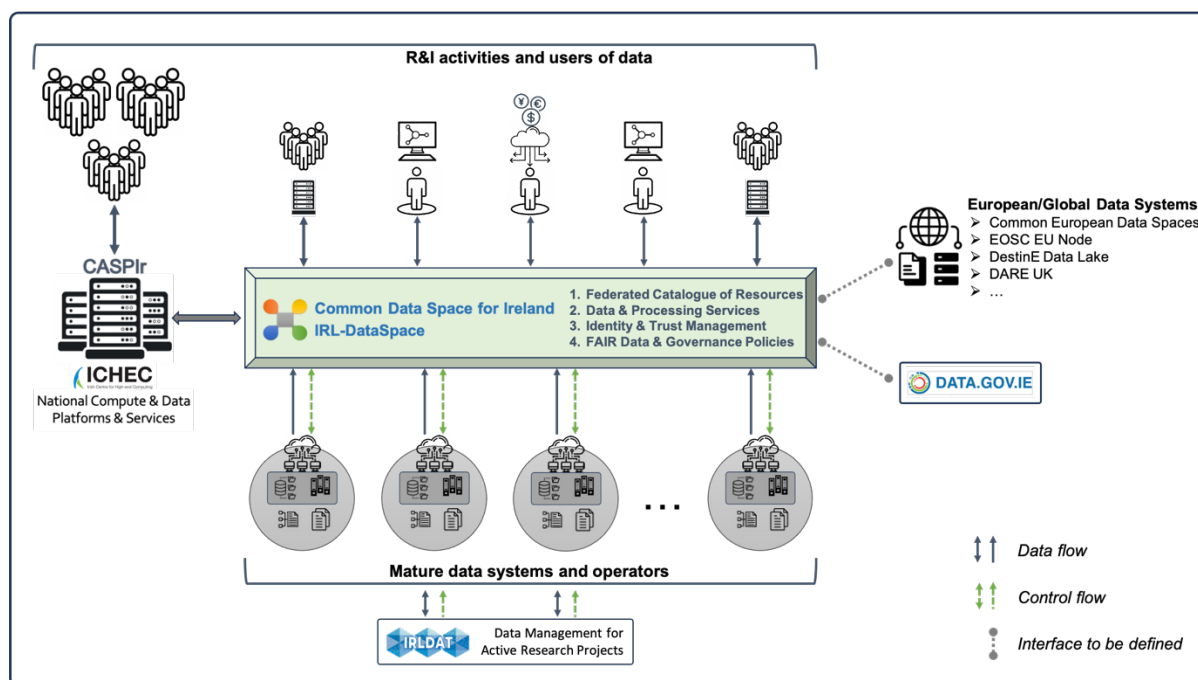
R&I activities and users of data

CASPIr

ICHEC
Irish Centre for High-End Computing
National Compute & Data Platforms & Services

Common Data Space for Ireland
IRL-DataSpace

1. Federated Catalogue of Resources
2. Data & Processing Services
3. Identity & Trust Management
4. FAIR Data & Governance Policies

European/Global Data Systems
➢ Common European Data Spaces
➢ EOSC EU Node
➢ DestinE Data Lake
➢ DARE UK
➢ …

DATA.GOV.IE

. . .

Mature data systems and operators

IRLDAT Data Management for Active Research Projects

Data flow

Control flow

Interface to be defined